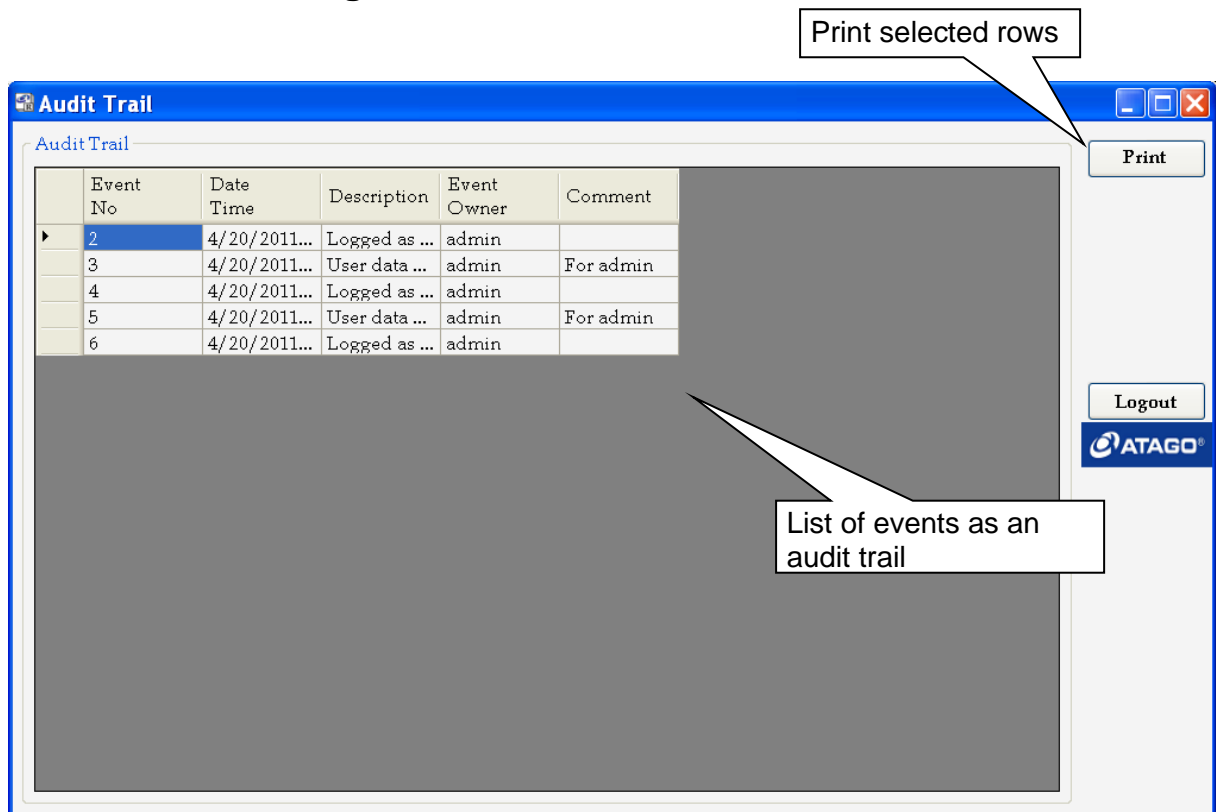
Print selected rows

Audit Trail

Audit Trail

| | Event No | Date Time | Description | Event Owner | Comment |
|---|---|---|---|---|---|
| ▸ | 2 | 4/20/2011... | Logged as ... | admin | |
| | 3 | 4/20/2011... | User data ... | admin | For admin |
| | 4 | 4/20/2011... | Logged as ... | admin | |
| | 5 | 4/20/2011... | User data ... | admin | For admin |
| | 6 | 4/20/2011... | Logged as ... | admin | |

Print

Logout

ATAGO®

List of events as an audit trail